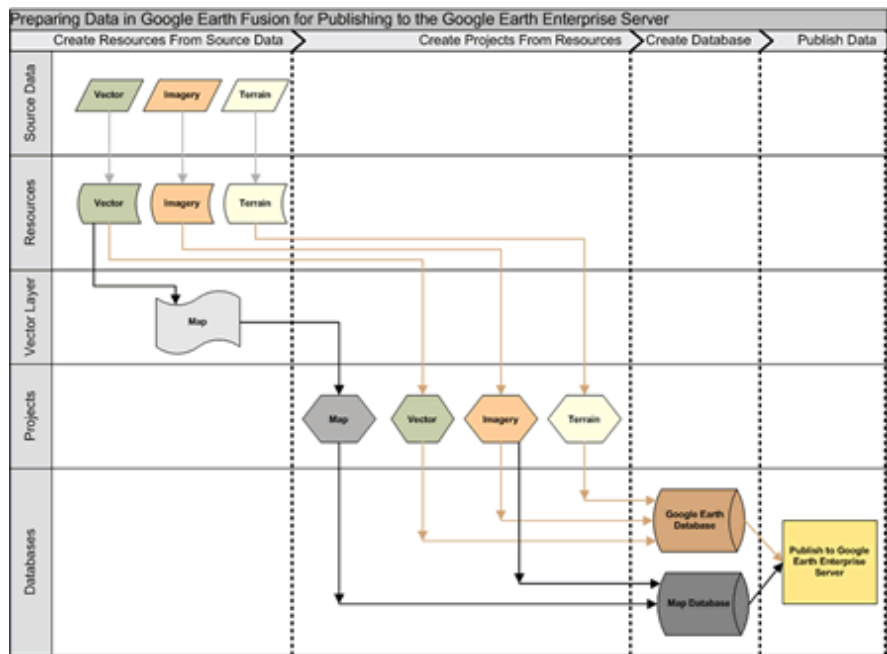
Preparing Data in Google Earth Fusion for Publishing to the Google Earth Enterprise Server

Create Resources From Source Data
Create Projects From Resources
Create Database
Publish Data

Source Data
Vector
Imagery
Terrain

Resources
Vector
Imagery
Terrain

Vector Layer
Map

Projects
Map
Vector
Imagery
Terrain

Databases
Google Earth Database
Map Database
Publish to Google Earth Enterprise Server